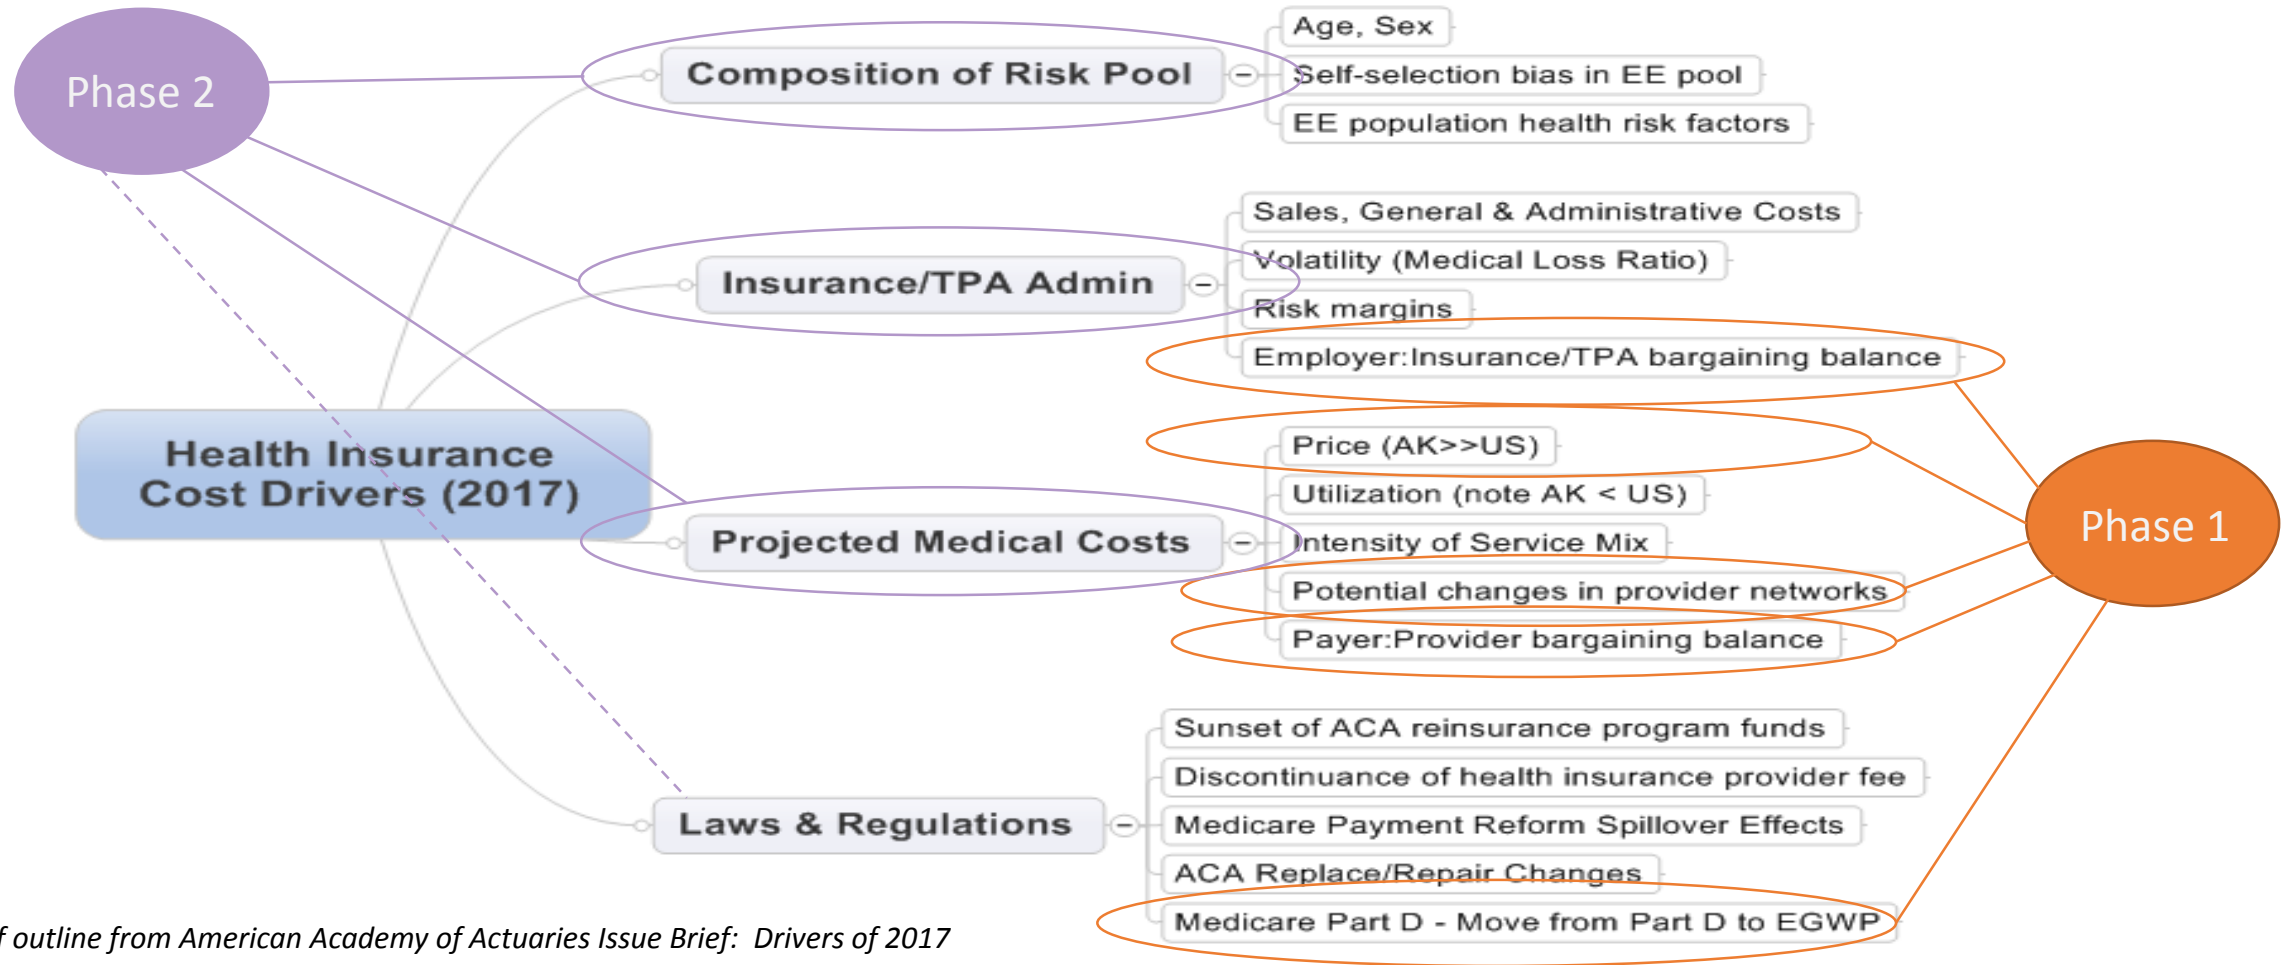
Phase 2

Composition of Risk Pool

Age, Sex

Self-selection bias in EE pool

EE population health risk factors

Insurance/TPA Admin

Sales, General & Administrative Costs

Volatility (Medical Loss Ratio)

Risk margins

Employer:Insurance/TPA bargaining balance

Health Insurance Cost Drivers (2017)

Projected Medical Costs

Price (AK>>US)

Utilization (note AK < US)

Intensity of Service Mix

Potential changes in provider networks

Payer:Provider bargaining balance

Phase 1

Laws & Regulations

Sunset of ACA reinsurance program funds

Discontinuance of health insurance provider fee

Medicare Payment Reform Spillover Effects

ACA Replace/Repair Changes

Medicare Part D - Move from Part D to EGWP

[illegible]f outline from American Academy of Actuaries Issue Brief: Drivers of 2017